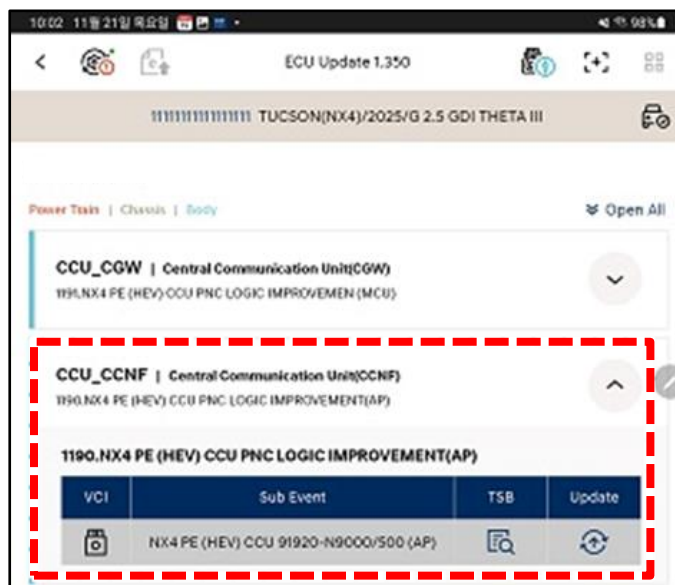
10:02 11월 21일 목요일

98%

ECU Update 1.350

11111111111111111 TUCSON(NX4)/2025/G 2.5 GDI THETA III

Power Train | Chassis | Body

Open All

CCU_CGW | Central Communication Unit(CGW)
1191.NX4 PE (HEV) CCU PNC LOGIC IMPROVEMEN (MCU)

CCU_CCNF | Central Communication Unit(CCNF)
1190.NX4 PE (HEV) CCU PNC LOGIC IMPROVEMENT(AP)

1190.NX4 PE (HEV) CCU PNC LOGIC IMPROVEMENT(AP)

| VCI | Sub Event | TSB | Update |
|---|---|---|---|
| | NX4 PE (HEV) CCU 91920-N9000/500 (AP) | | |